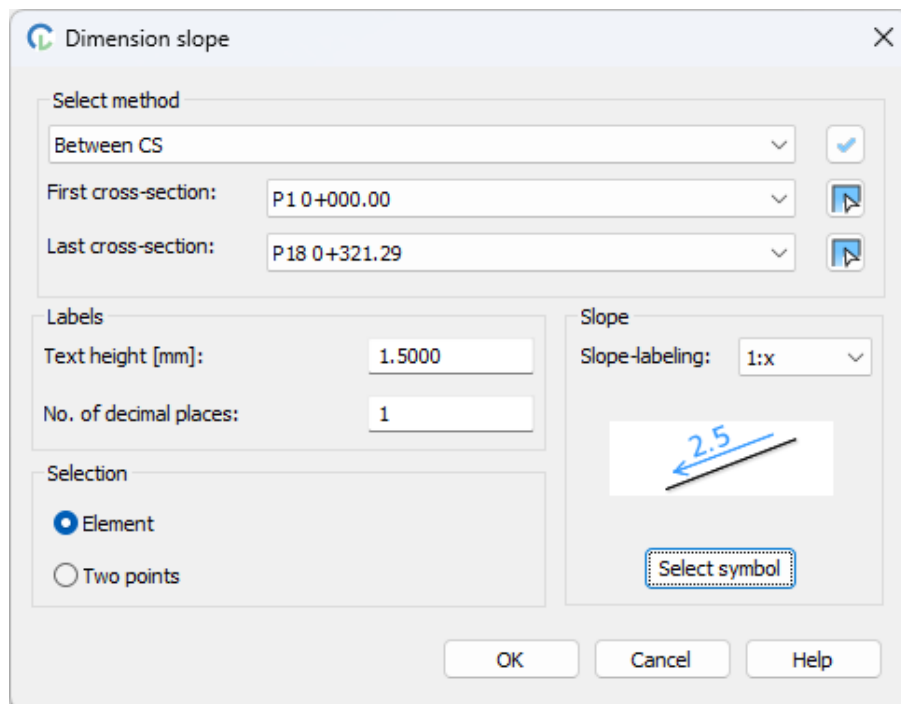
Dimension slope

Select method

Between CS

First cross-section: P1 0+000.00

Last cross-section: P18 0+321.29

Labels

Text height [mm]: 1.5000

No. of decimal places: 1

Selection

Element

Two points

Slope

Slope-labeling: 1:x

2.5

Select symbol

OK

Cancel

Help